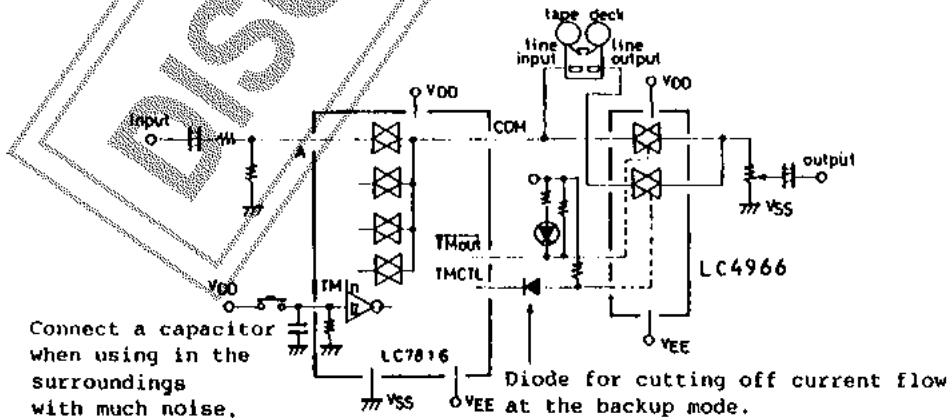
DISC

tape deck
line input
line output
VDD
Input
COM
VDD
output
VSS
$\overline{TMout}$
TMCTL
LC4966
VDD
TM
In
Connect a capacitor when using in the surroundings with much noise.
LC7816
VSS
VEE
VEE
Diode for cutting off current flow at the backup mode.